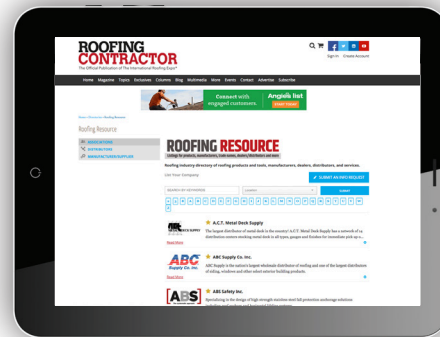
ROOFING CONTRACTOR

The Official Publication of The International Roofing Expo

Sign In Create Account

Home Magazine Topics Exclusives Columns Blog Multimedia More Events Contact Advertise Subscribe

Connect with engaged customers. Angie's list START TODAY

Roofing Resource

ROOFING RESOURCE

Roofing industry directory of roofing products and tools, manufacturers, dealers, distributors, and services.

List Your Company

SUBMIT AN INFO REQUEST

SUBMIT

A.C.T. Metal Deck Supply

The largest distributor of metal deck in the country! A.C.T. Metal Deck Supply has a network of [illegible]

Read More

ABC Supply Co. Inc.

ABC Supply is the nation's largest wholesale distributor of roofing and one of the largest distributors of siding, windows and other select exterior building products.

Read More

ABS Safety Inc.

Specializing in the design of high strength stainless steel fall protection anchorage solutions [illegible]